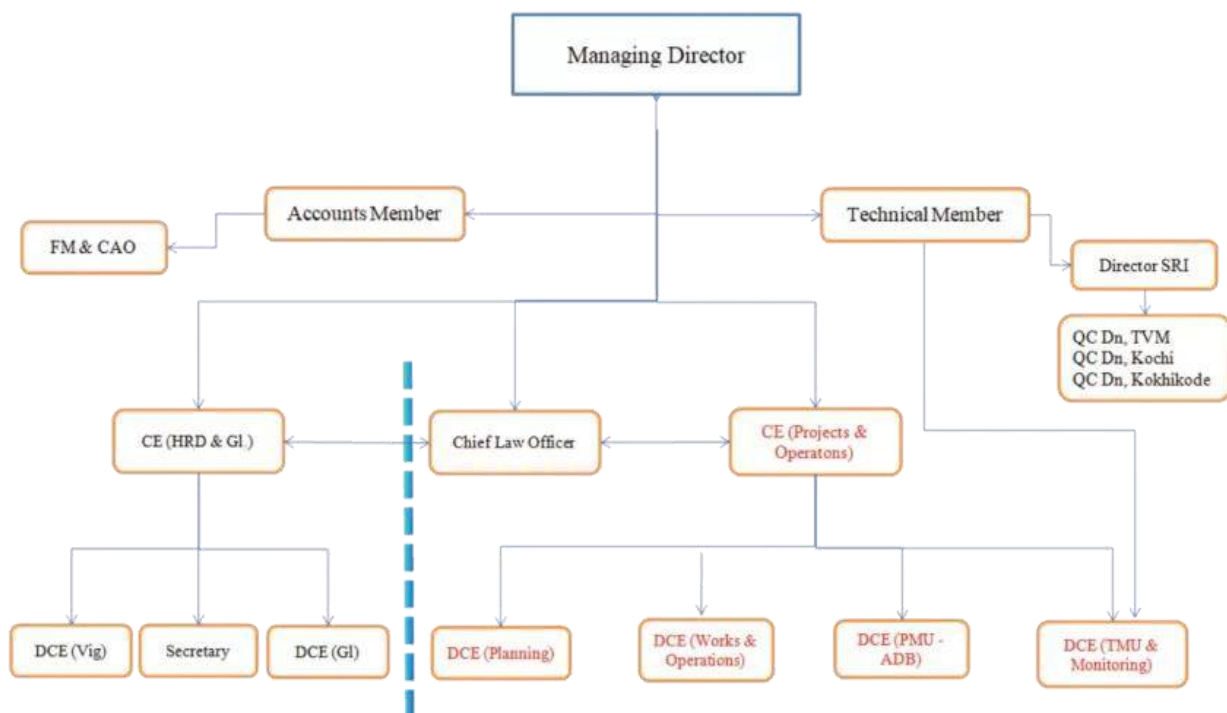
Managing Director

Accounts Member

Technical Member

FM & CAO

Director SRI

QC Dn, TVM
QC Dn, Kochi
QC Dn, Kokhikode

CE (HRD & Gl.)

Chief Law Officer

CE (Projects & Operatons)

DCE (Vig)

Secretary

DCE (Gl)

DCE (Planning)

DCE (Works & Operations)

DCE (PMU - ADB)

DCE (TMU & Monitoring)